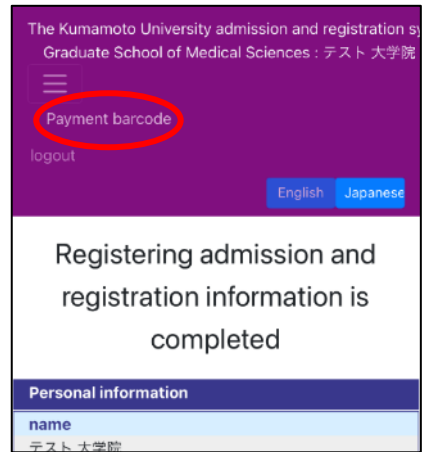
The Kumamoto University admission and registration sy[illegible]
Graduate School of Medical Sciences : テスト 大学院

Payment barcode

logout

English Japanese

Registering admission and registration information is completed

Personal information

name

テスト 大学院